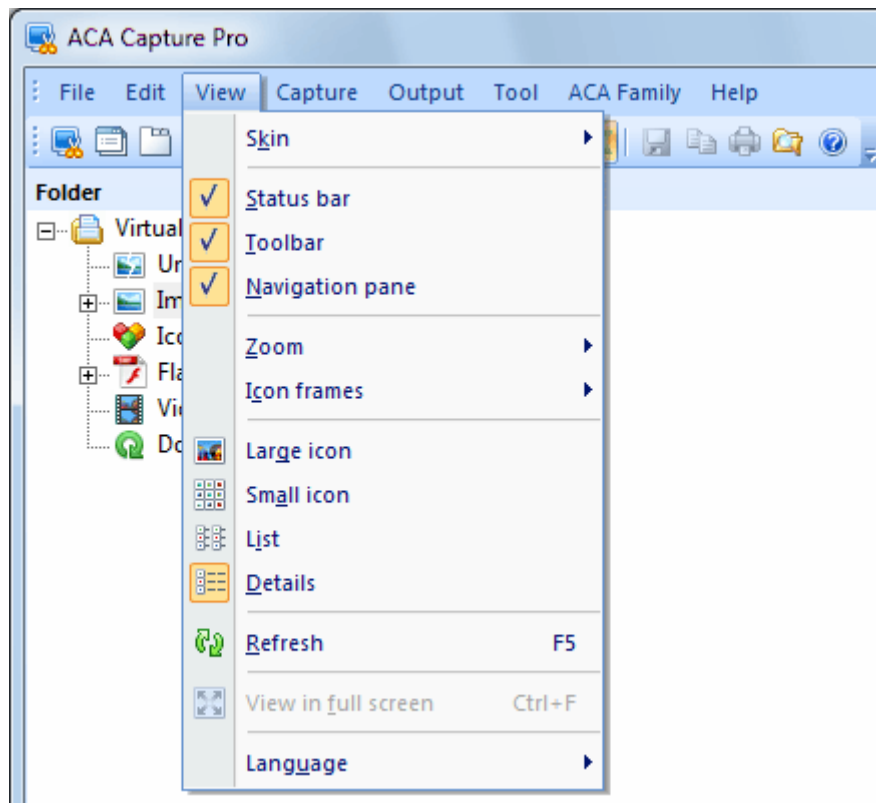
ACA Capture Pro

File Edit View Capture Output Tool ACA Family Help

Folder

Virtual
Ur
Im
Ico
Fla
Vi
Do

Skin

Status bar
Toolbar
Navigation pane

Zoom
Icon frames

Large icon
Small icon
List
Details

Refresh F5

View in full screen Ctrl+F

Language